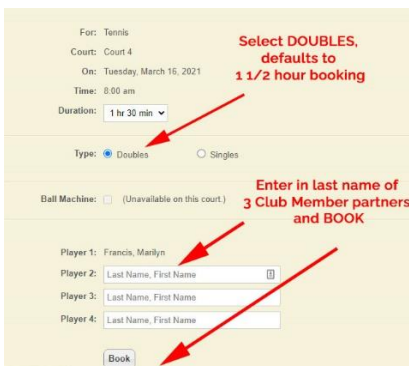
For: Tennis
Court: Court 4
On: Tuesday, March 16, 2021
Time: 8:00 am
Duration: 1 hr 30 min

Select DOUBLES, defaults to 1 1/2 hour booking

Type: Doubles Singles

Ball Machine: (Unavailable on this court.)

Enter in last name of 3 Club Member partners and BOOK

Player 1: Francis, Marilyn
Player 2: Last Name, First Name
Player 3: Last Name, First Name
Player 4: Last Name, First Name

Book